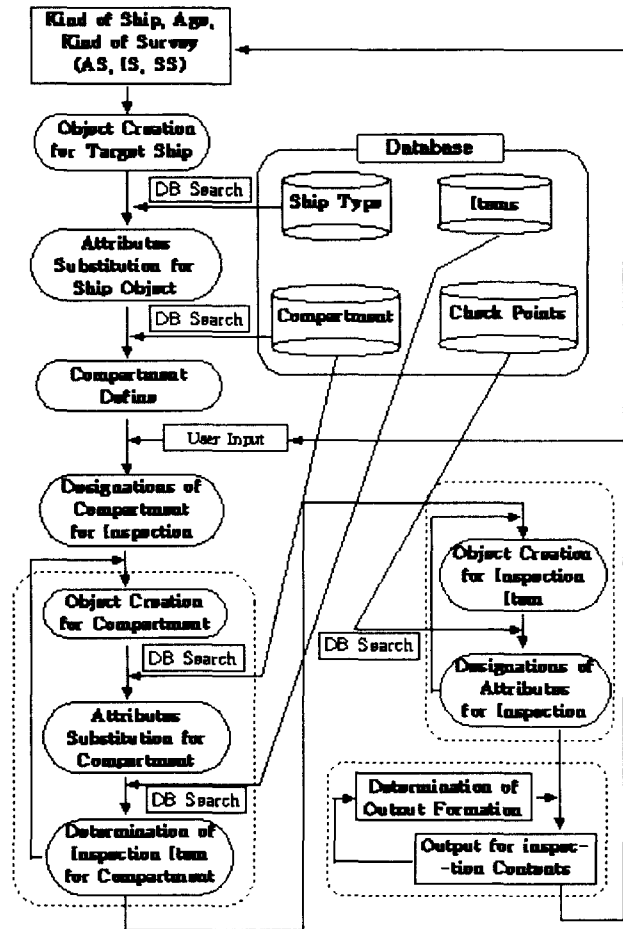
Kind of Ship, Age, Kind of Survey (AS, IS, SS)

Object Creation for Target Ship

Database

DB Search

Ship Type

Items

Attributes Substitution for Ship Object

DB Search

Compartment

Check Points

Compartment Define

User Input

Designations of Compartment for Inspection

Object Creation for Inspection Item

Object Creation for Compartment

DB Search

DB Search

Designations of Attributes for Inspection

Attributes Substitution for Compartment

DB Search

Determination of Output Formation

Determination of Inspection Item for Compartment

Output for inspection Contents